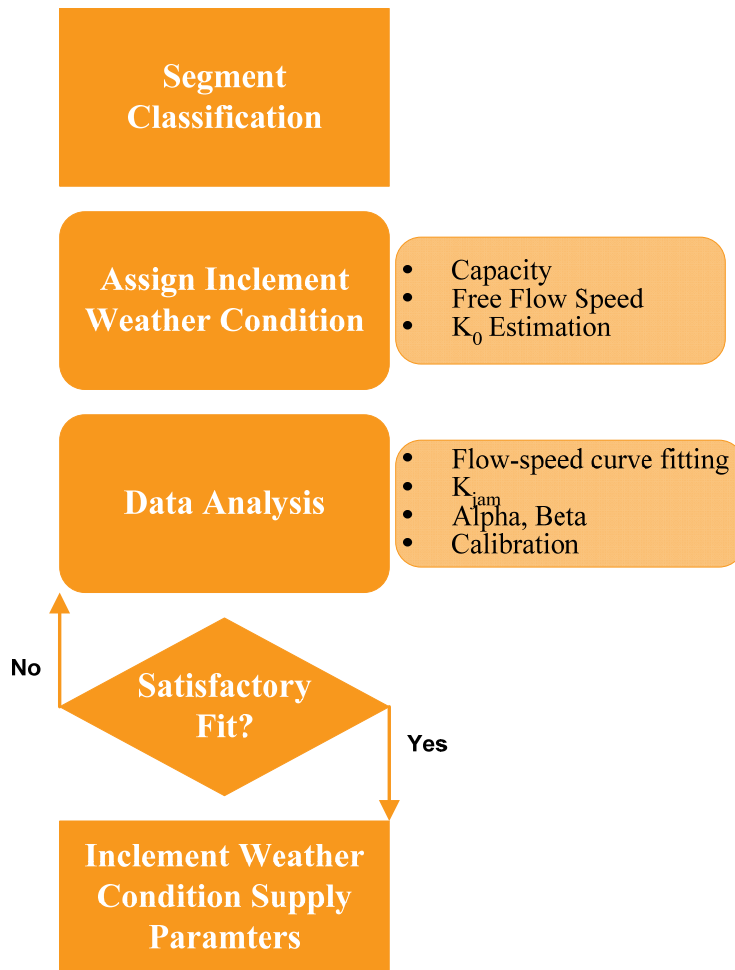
Segment Classification

Assign Inclement Weather Condition

- Capacity
- Free Flow Speed
- $K_0$ Estimation

Data Analysis

- Flow-speed curve fitting
- $K_{jam}$
- Alpha, Beta
- Calibration

No

Satisfactory Fit?

Yes

Inclement Weather Condition Supply Paramters